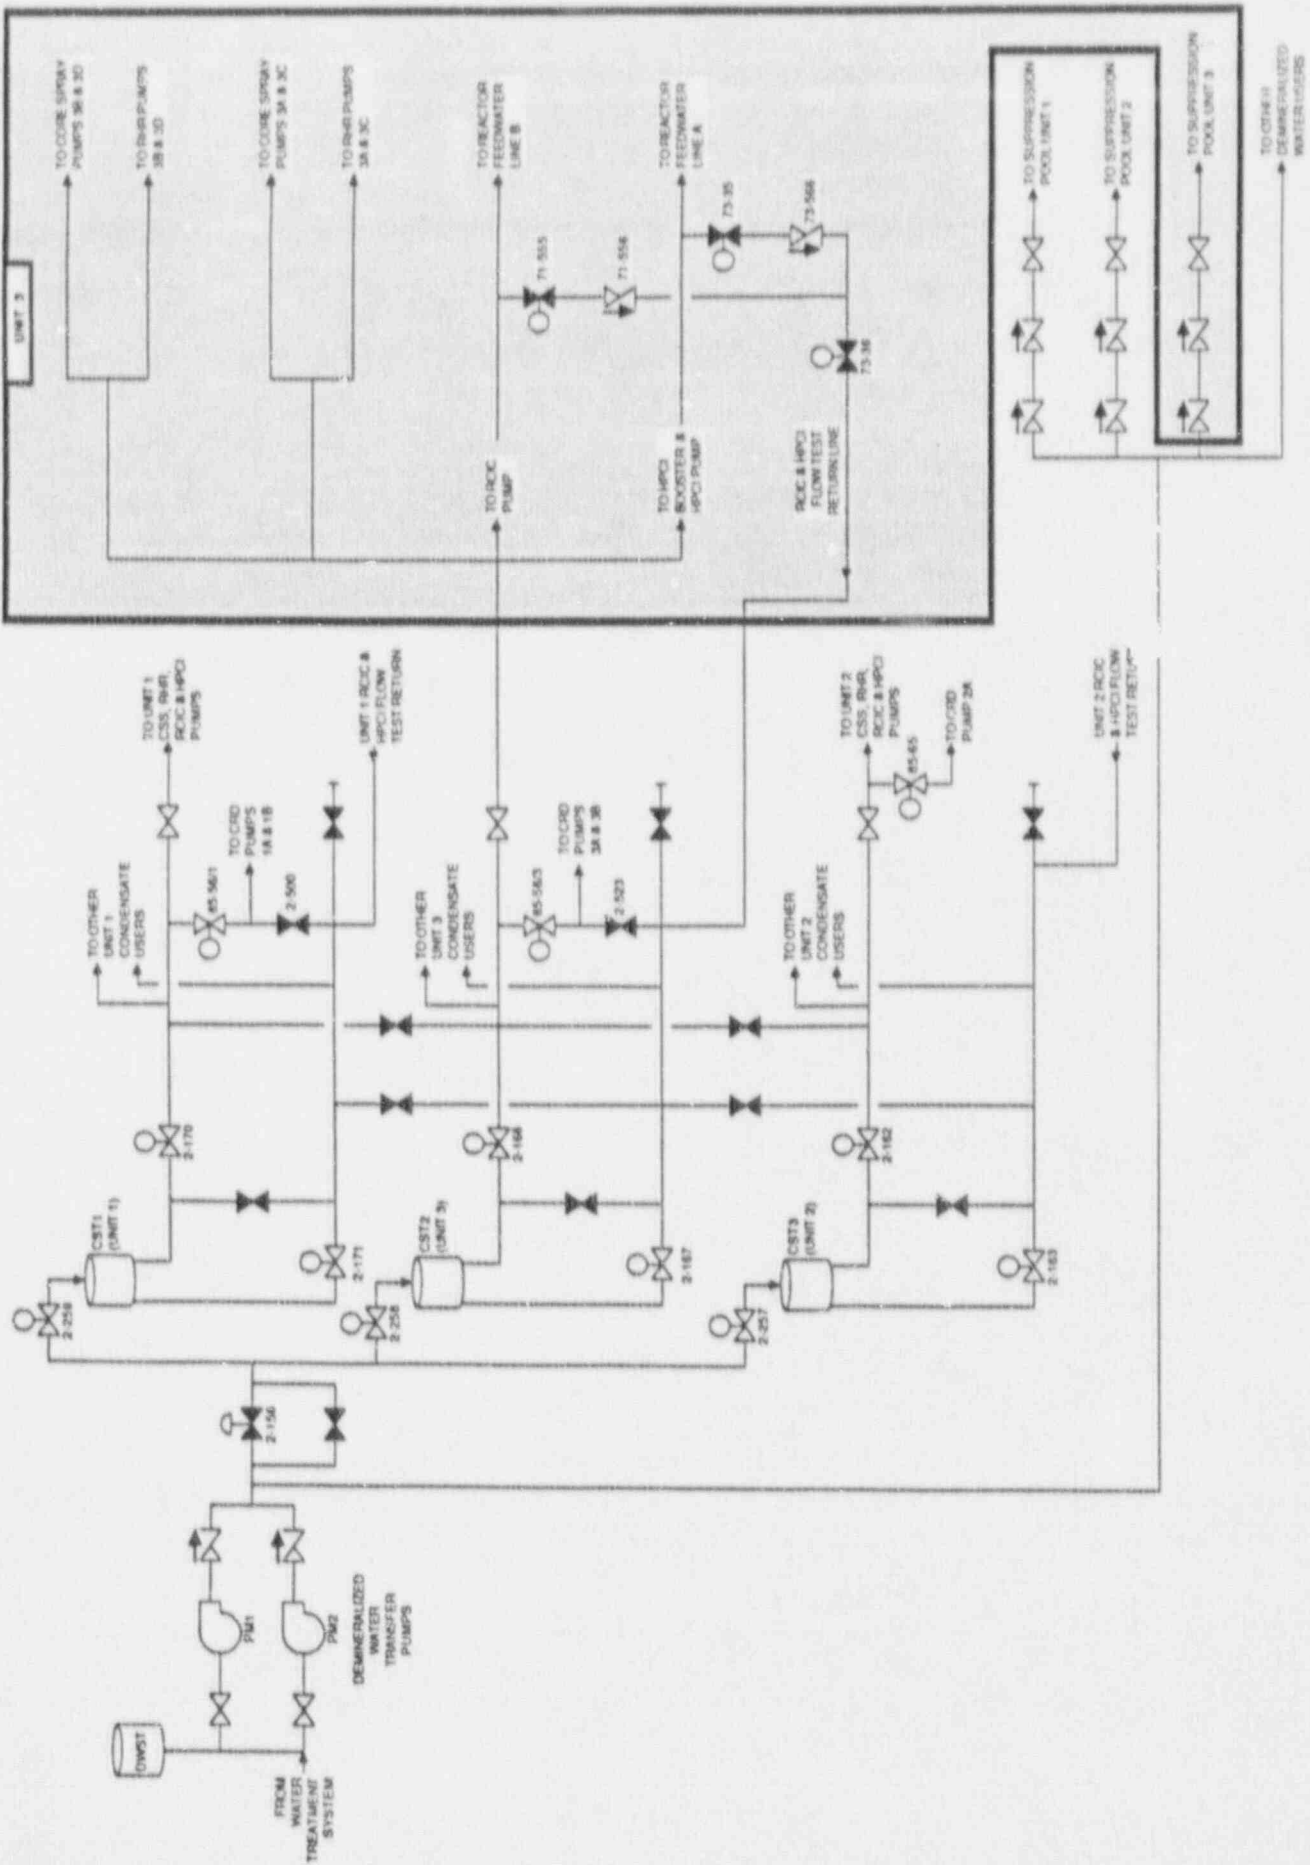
UNIT 3

TO CORE SPRAY PUMPS 3B & 3D

TO RHR PUMPS 3B & 3D

TO CORE SPRAY PUMPS 3A & 3C

TO RHR PUMPS 3A & 3C

TO REACTOR FEEDWATER LINE B

TO REACTOR FEEDWATER LINE A

71-555

71-556

73-35

73-566

73-36

TO RCIC PUMP

TO HPCI BOOSTER & HPCI PUMP

RCIC & HPCI FLOW TEST RETURN LINE

TO SUPPRESSION POOL UNIT 1

TO SUPPRESSION POOL UNIT 2

TO SUPPRESSION POOL UNIT 3

TO OTHER DEMINERALIZED WATER USERS

TO UNIT 1 CSS, RHR, RCIC & HPCI PUMPS

TO CRD PUMPS 1A & 1B

UNIT 1 RCIC & HPCI FLOW TEST RETURN

TO OTHER UNIT 1 CONDENSATE USERS

85-56/1

2-506

TO CRD PUMPS 3A & 3B

TO OTHER UNIT 3 CONDENSATE USERS

85-56/3

2-523

TO UNIT 2 CSS, RHR, RCIC & HPCI PUMPS

85-65

TO CRD PUMP 2B

UNIT 2 RCIC & HPCI FLOW TEST RET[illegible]

TO OTHER UNIT 2 CONDENSATE USERS

2-170

2-171

CST1 (UNIT 1)

2-259

2-168

2-167

CST2 (UNIT 3)

2-258

2-162

2-163

CST3 (UNIT 2)

2-257

2-156

PM1

PM2

DEMINERALIZED WATER TRANSFER PUMPS

DWST

FROM WATER TREATMENT SYSTEM